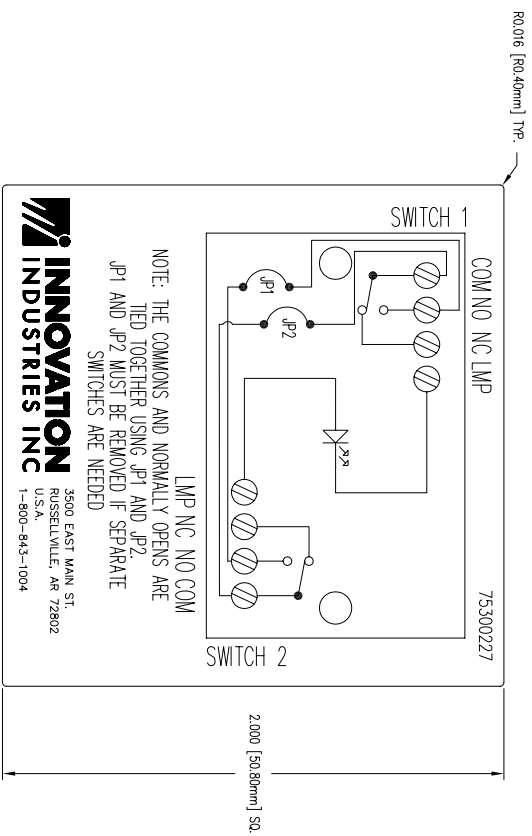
R0.016 [R0.40mm] TYP.

SWITCH 1

COM NO NC LMP

JP1

JP2

LMP NC NO COM

SWITCH 2

75300227

NOTE: THE COMMONS AND NORMALLY OPENS ARE TIED TOGETHER USING JP1 AND JP2. JP1 AND JP2 MUST BE REMOVED IF SEPARATE SWITCHES ARE NEEDED

INNOVATION INDUSTRIES INC

3500 EAST MAIN ST. RUSSELLVILLE, AR 72802 U.S.A. 1-800-843-1004

2.000 [50.80mm] SQ.